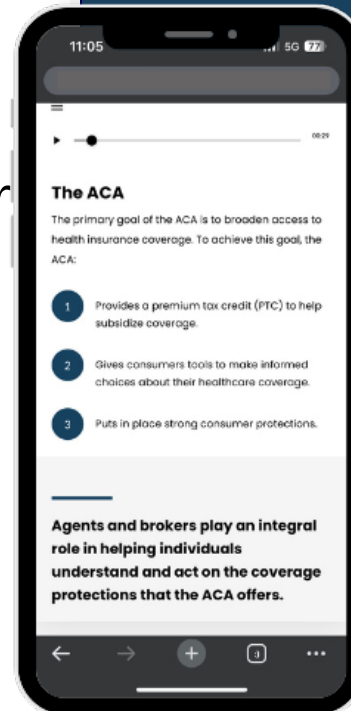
11:05

5G 77

00:29

The ACA

The primary goal of the ACA is to broaden access to health insurance coverage. To achieve this goal, the ACA:

1 Provides a premium tax credit (PTC) to help subsidize coverage.

2 Gives consumers tools to make informed choices about their healthcare coverage.

3 Puts in place strong consumer protections.

Agents and brokers play an integral role in helping individuals understand and act on the coverage protections that the ACA offers.

3